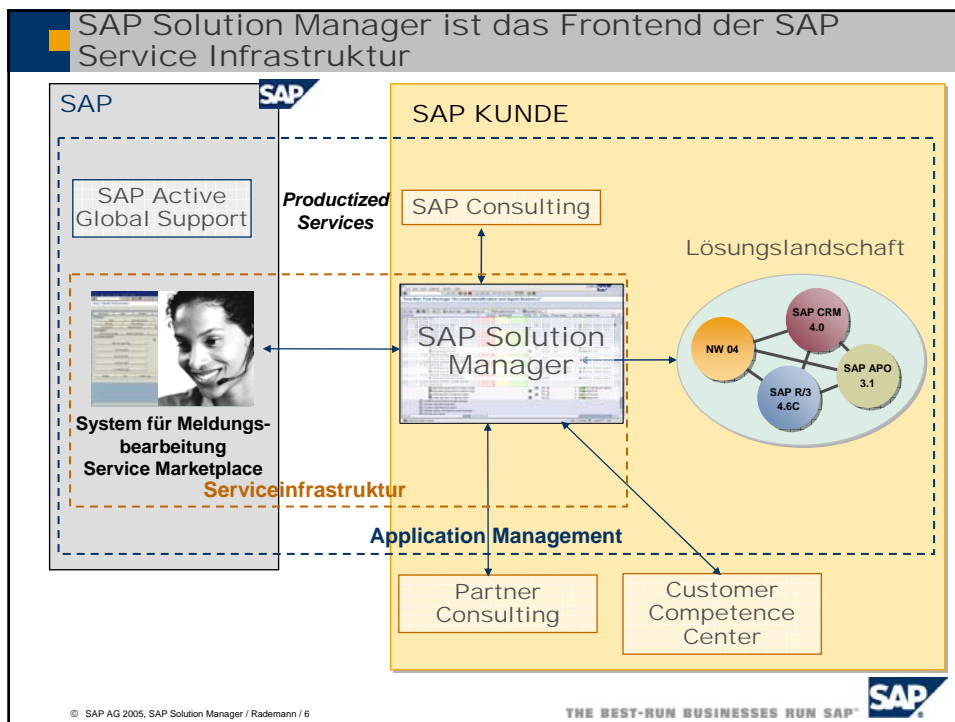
SAP Solution Manager ist das Frontend der SAP Service Infrastruktur

SAP

SAP

SAP KUNDE

SAP Active Global Support

Productized Services

SAP Consulting

Lösungslandschaft

SAP Solution Manager

SAP CRM 4.0

NW 04

SAP APO 3.1

SAP R/3 4.6C

System für Meldungsbearbeitung Service Marketplace

Serviceinfrastruktur

Application Management

Partner Consulting

Customer Competence Center

© SAP AG 2005, SAP Solution Manager / Rademann / 6

THE BEST-RUN BUSINESSES RUN SAP

SAP